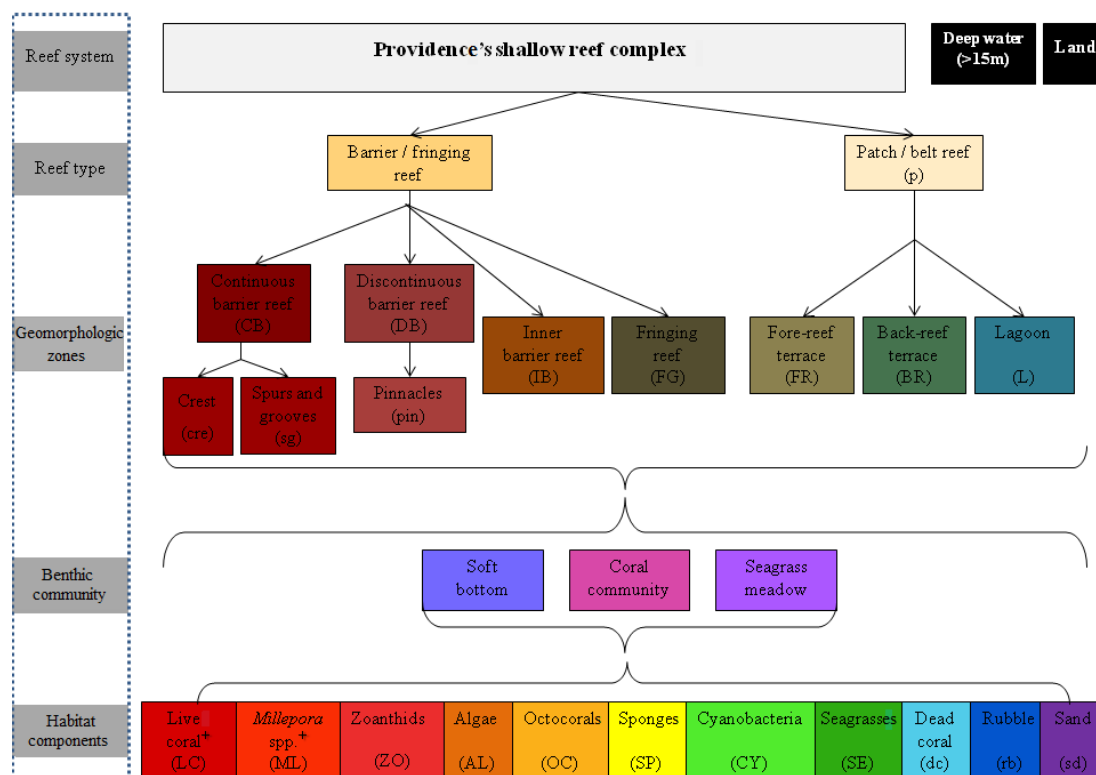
Reef system

Providence's shallow reef complex

Deep water (>15m)

Land

Reef type

Barrier / fringing reef

Patch / belt reef (p)

Geomorphologic zones

Continuous barrier reef (CB)

Discontinuous barrier reef (DB)

Inner barrier reef (IB)

Fringing reef (FG)

Fore-reef terrace (FR)

Back-reef terrace (BR)

Lagoon (L)

Crest (cre)

Spurs and grooves (sg)

Pinnacles (pin)

Benthic community

Soft bottom

Coral community

Seagrass meadow

Habitat components

| Live coral$^+$ (LC) | *Millepora* spp.$^+$ (ML) | Zoanthids (ZO) | Algae (AL) | Octocorals (OC) | Sponges (SP) | Cyanobacteria (CY) | Seagrasses (SE) | Dead coral (dc) | Rubble (rb) | Sand (sd) |
|---|---|---|---|---|---|---|---|---|---|---|